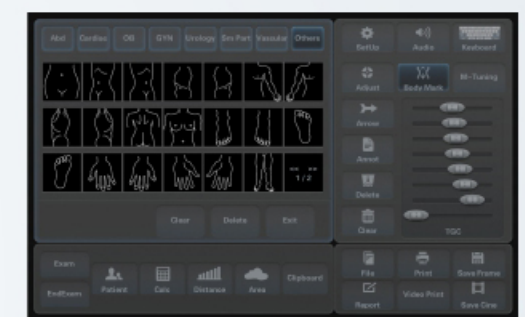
Abd
Cardiac
OB
GYN
Urology
Sm Part
Vascular
Others

1/2

Clear
Delete
Exit

Setting
Audio
Keyboard
Anibot
Body Mark
M-Tuning
Arrow
Annot
Delete
Clear
TGC

Exam
EndExam
Patient
Calc
Distance
Area
Clipboard
File
Print
Save Frame
Report
Video Print
Save Cine